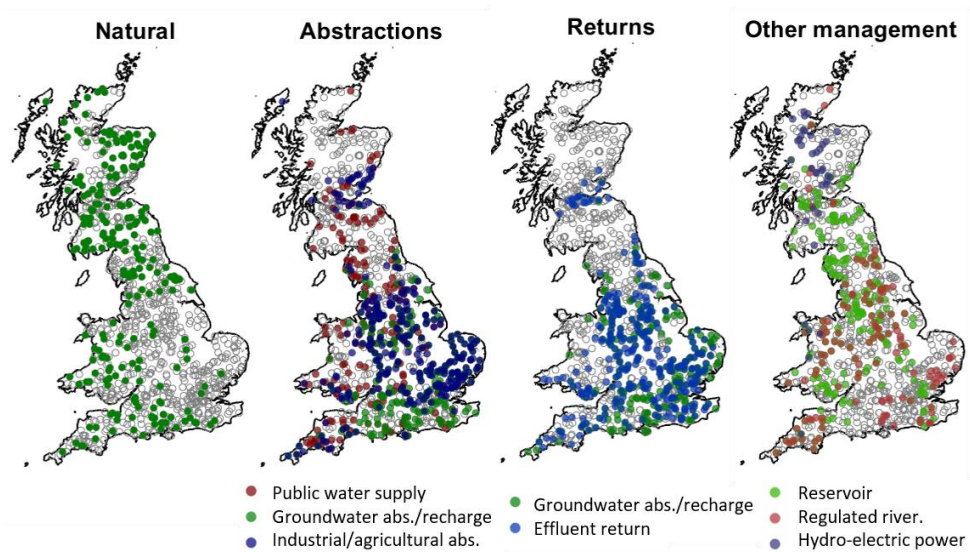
Natural

Abstractions

Returns

Other management

Public water supply
Groundwater abs./recharge
Industrial/agricultural abs.

Groundwater abs./recharge
Effluent return

Reservoir
Regulated river.
Hydro-electric power